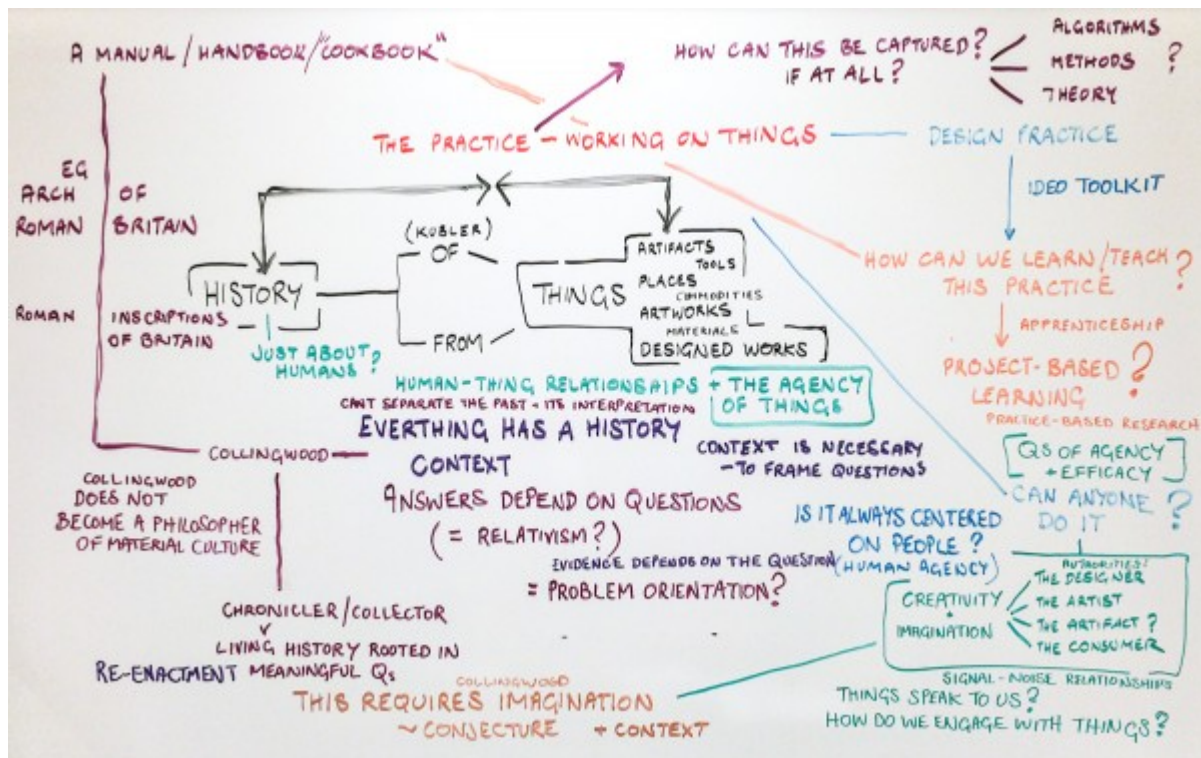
A MANUAL / HANDBOOK / "COOKBOOK"

HOW CAN THIS BE CAPTURED? IF AT ALL?

ALGORITHMS
METHODS ?
THEORY

THE PRACTICE – WORKING ON THINGS — DESIGN PRACTICE

IDEO TOOLKIT

EG ARCH ROMAN OF BRITAIN

ROMAN INSCRIPTIONS OF BRITAIN

(KUBLER) OF

HISTORY

FROM

THINGS

ARTIFACTS TOOLS
PLACES COMMODITIES
ARTWORKS MATERIALS
DESIGNED WORKS

JUST ABOUT HUMANS?

HOW CAN WE LEARN / TEACH THIS PRACTICE

APPRENTICESHIP

PROJECT-BASED LEARNING ?

PRACTICE-BASED RESEARCH

HUMAN-THING RELATIONSHIPS + THE AGENCY OF THINGS

CAN'T SEPARATE THE PAST + ITS INTERPRETATION

EVERTHING HAS A HISTORY

CONTEXT

CONTEXT IS NECESSARY – TO FRAME QUESTIONS

QS OF AGENCY + EFFICACY

CAN ANYONE DO IT ?

COLLINGWOOD

COLLINGWOOD DOES NOT BECOME A PHILOSOPHER OF MATERIAL CULTURE

ANSWERS DEPEND ON QUESTIONS

( = RELATIVISM?)

EVIDENCE DEPENDS ON THE QUESTION

= PROBLEM ORIENTATION?

IS IT ALWAYS CENTERED ON PEOPLE ? (HUMAN AGENCY)

CREATIVITY + IMAGINATION

AUTHORITIES:
THE DESIGNER
THE ARTIST
THE ARTIFACT ?
THE CONSUMER

CHRONICLER / COLLECTOR
v
LIVING HISTORY ROOTED IN
RE-ENACTMENT MEANINGFUL QS

COLLINGWOOD
THIS REQUIRES IMAGINATION
~ CONJECTURE + CONTEXT

SIGNAL-NOISE RELATIONSHIPS

THINGS SPEAK TO US?
HOW DO WE ENGAGE WITH THINGS?